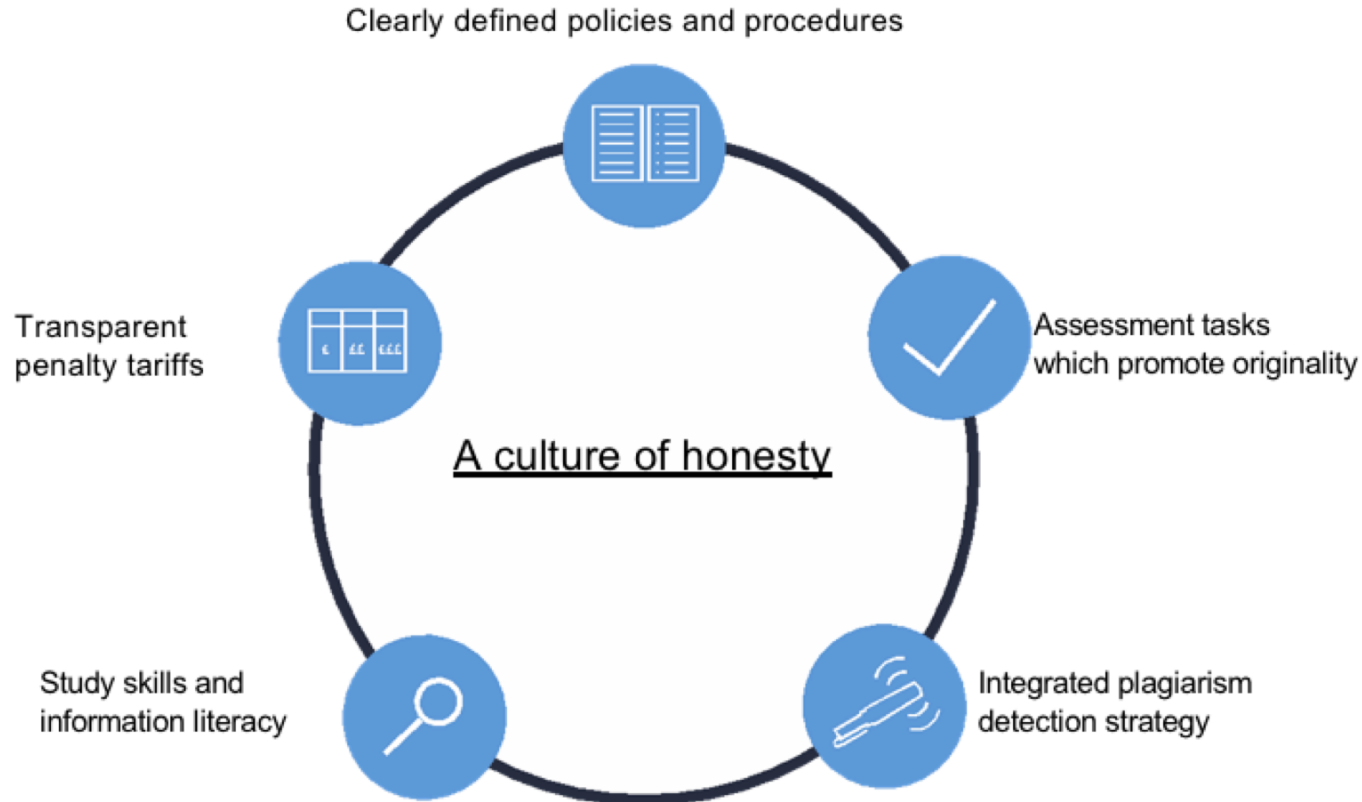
Clearly defined policies and procedures

Transparent penalty tariffs

£ ££ £££

Assessment tasks which promote originality

A culture of honesty

Study skills and information literacy

Integrated plagiarism detection strategy